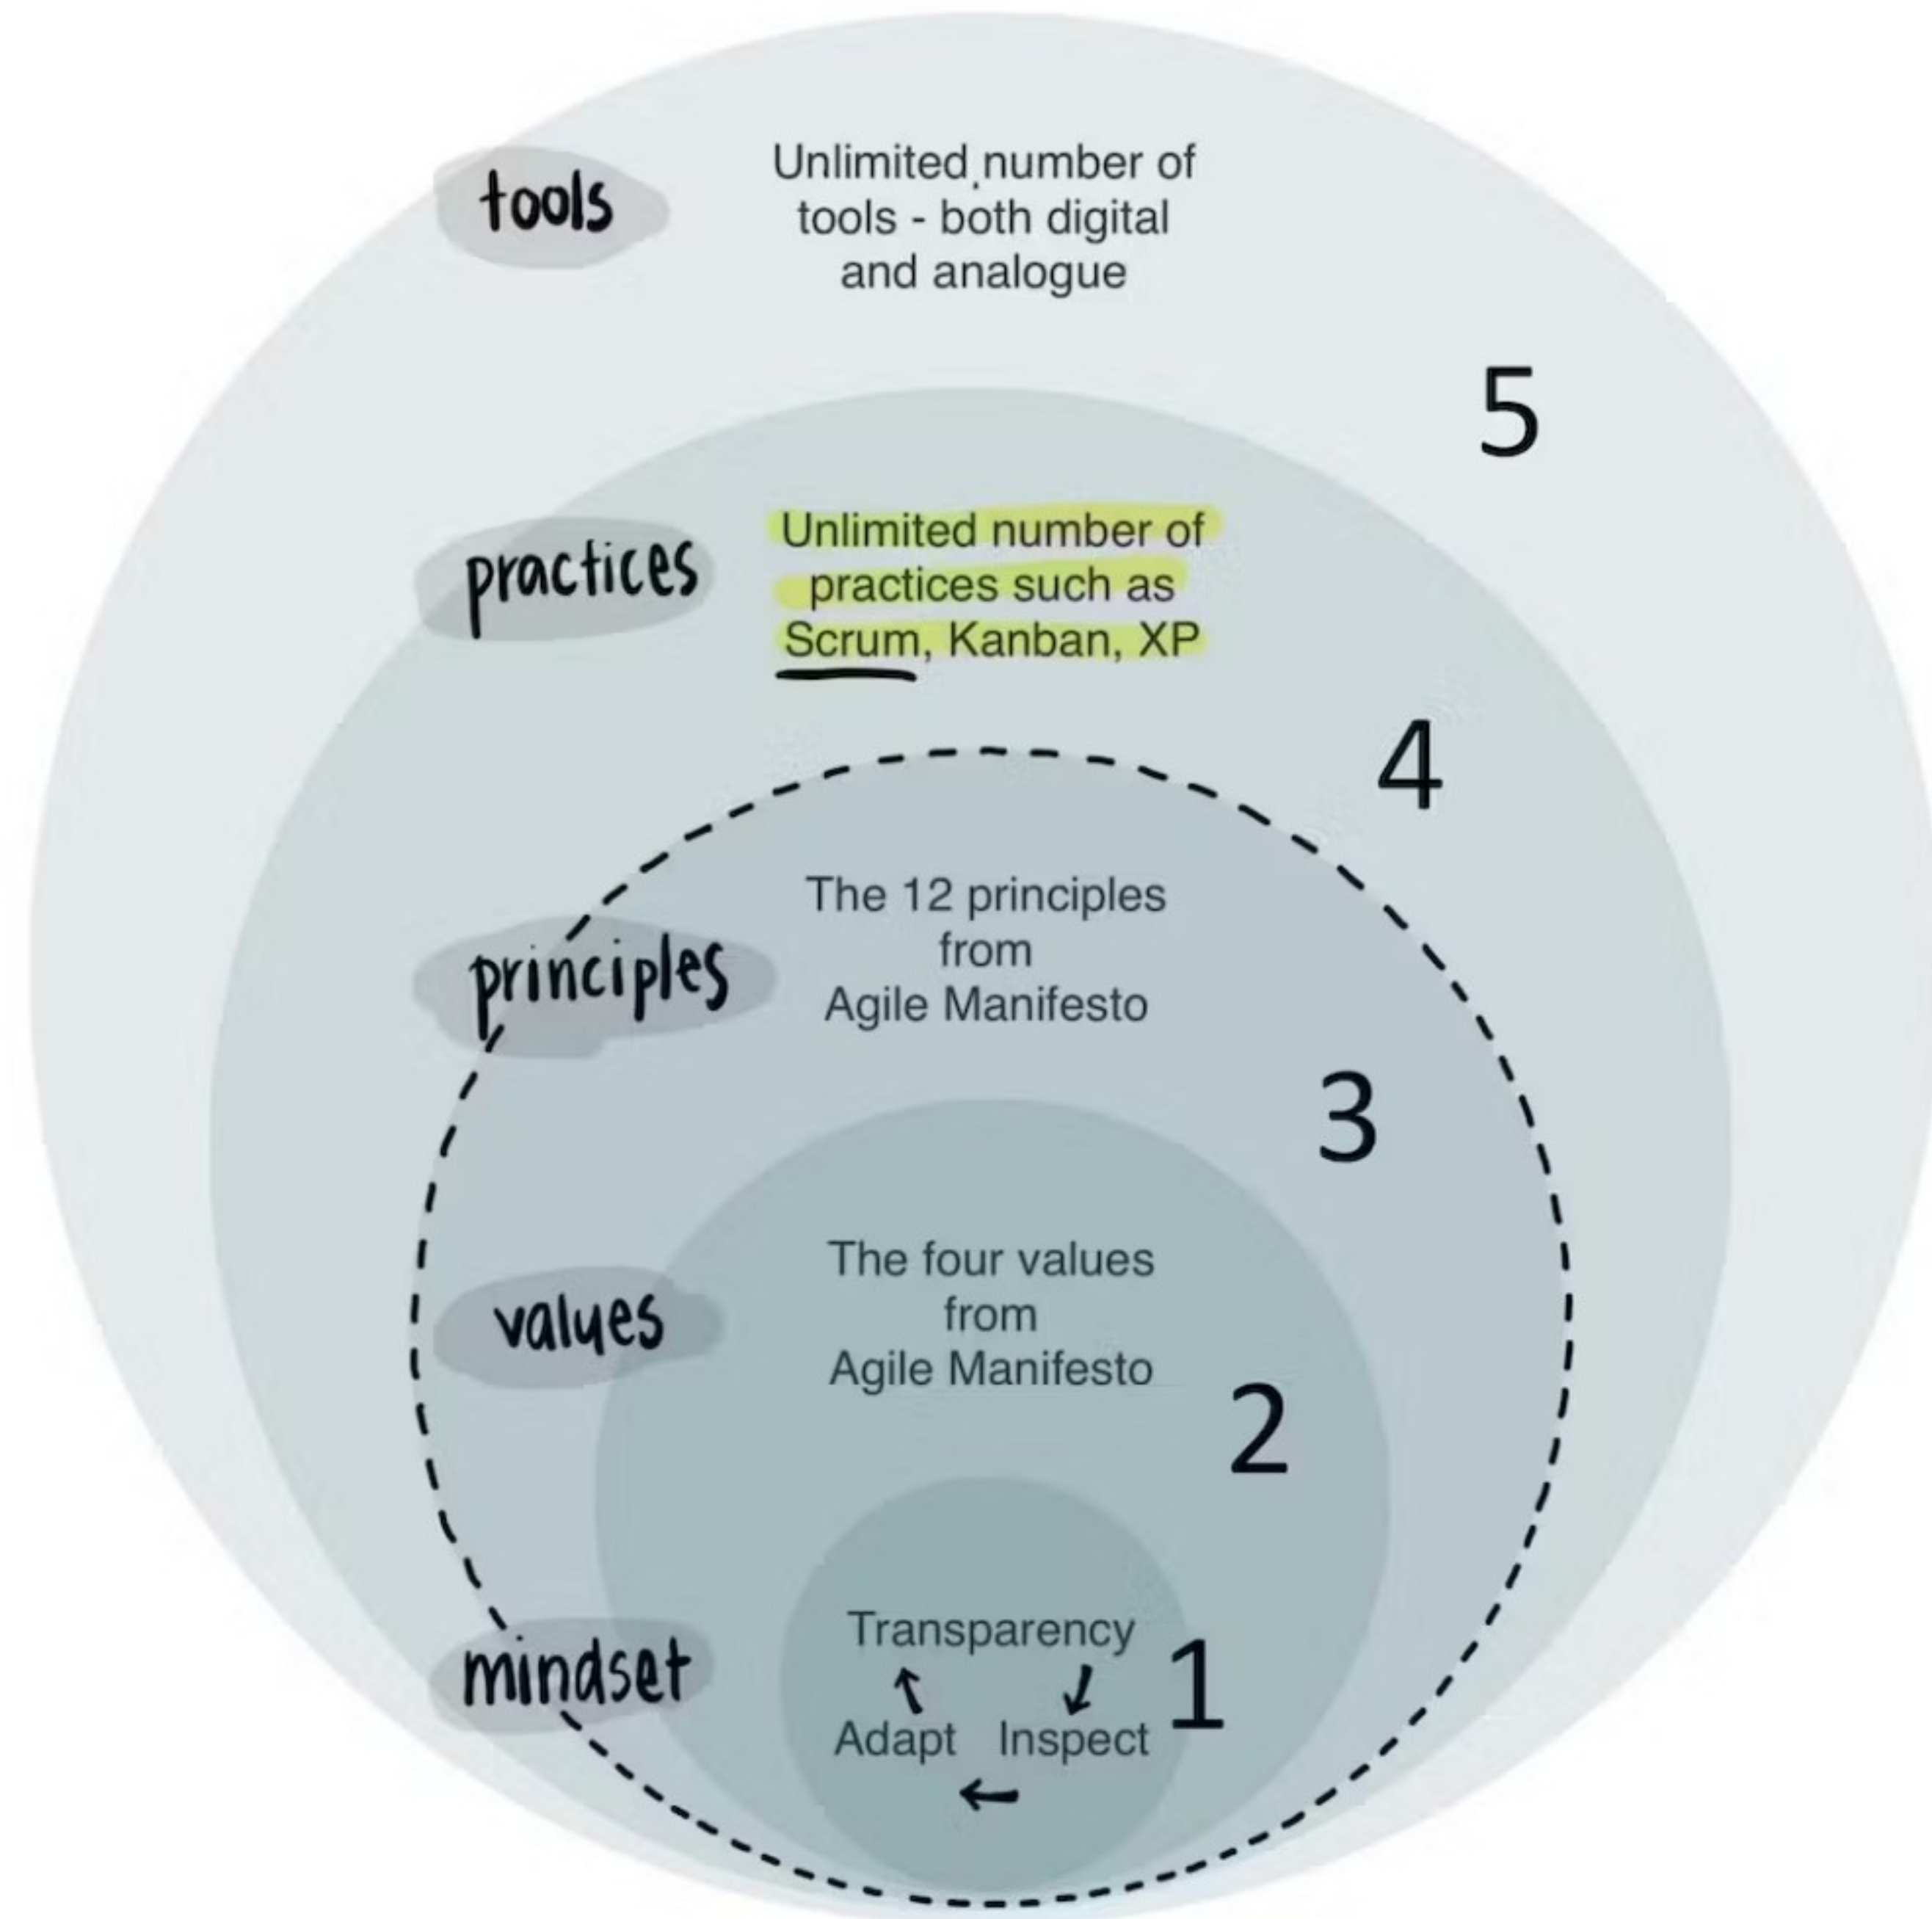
tools

Unlimited number of tools - both digital and analogue

5

practices

Unlimited number of practices such as Scrum, Kanban, XP

4

principles

The 12 principles from Agile Manifesto

3

values

The four values from Agile Manifesto

2

mindset

Transparency

Adapt Inspect

1